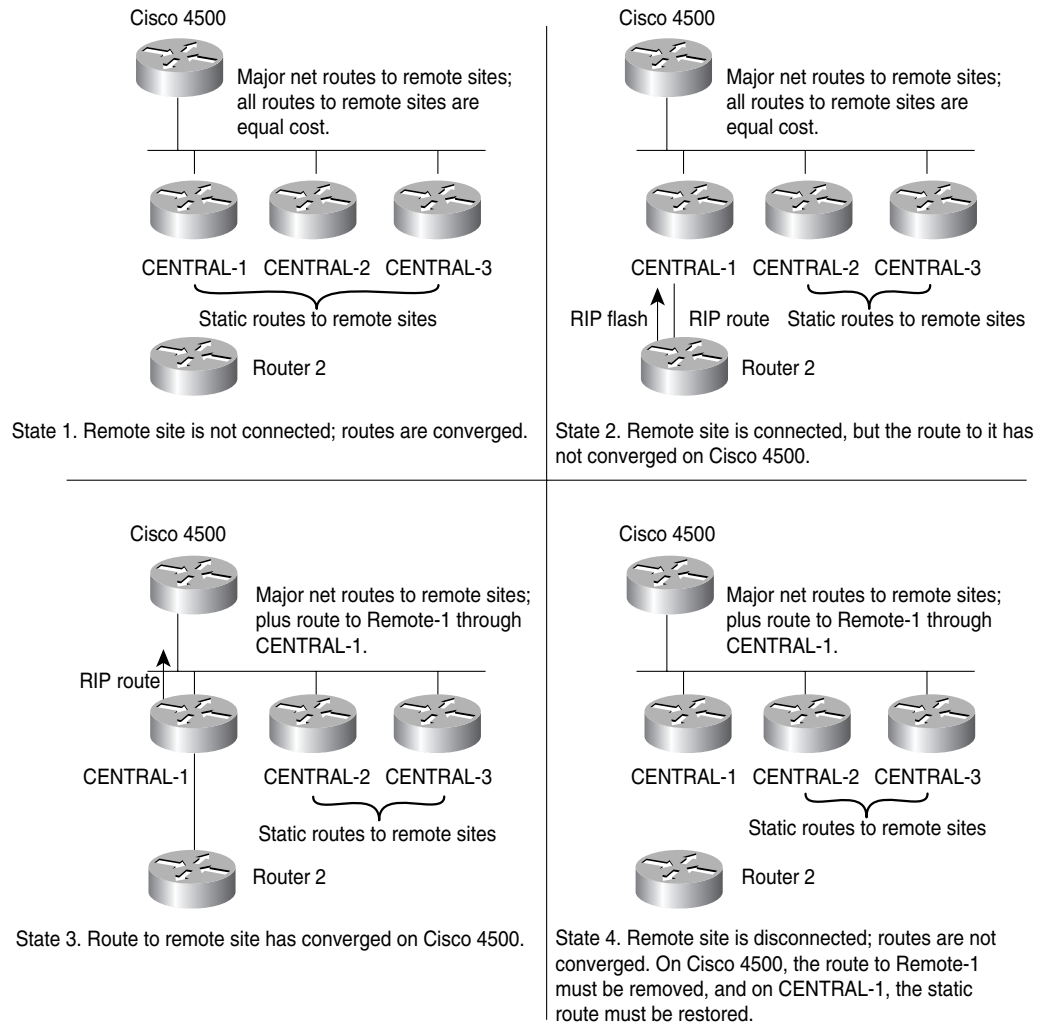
Cisco 4500

Major net routes to remote sites; all routes to remote sites are equal cost.

CENTRAL-1 CENTRAL-2 CENTRAL-3

Static routes to remote sites

Router 2

State 1. Remote site is not connected; routes are converged.

Cisco 4500

Major net routes to remote sites; all routes to remote sites are equal cost.

CENTRAL-1 CENTRAL-2 CENTRAL-3

RIP flash RIP route Static routes to remote sites

Router 2

State 2. Remote site is connected, but the route to it has not converged on Cisco 4500.

Cisco 4500

Major net routes to remote sites; plus route to Remote-1 through CENTRAL-1.

RIP route

CENTRAL-1 CENTRAL-2 CENTRAL-3

Static routes to remote sites

Router 2

State 3. Route to remote site has converged on Cisco 4500.

Cisco 4500

Major net routes to remote sites; plus route to Remote-1 through CENTRAL-1.

CENTRAL-1 CENTRAL-2 CENTRAL-3

Static routes to remote sites

Router 2

State 4. Remote site is disconnected; routes are not converged. On Cisco 4500, the route to Remote-1 must be removed, and on CENTRAL-1, the static route must be restored.